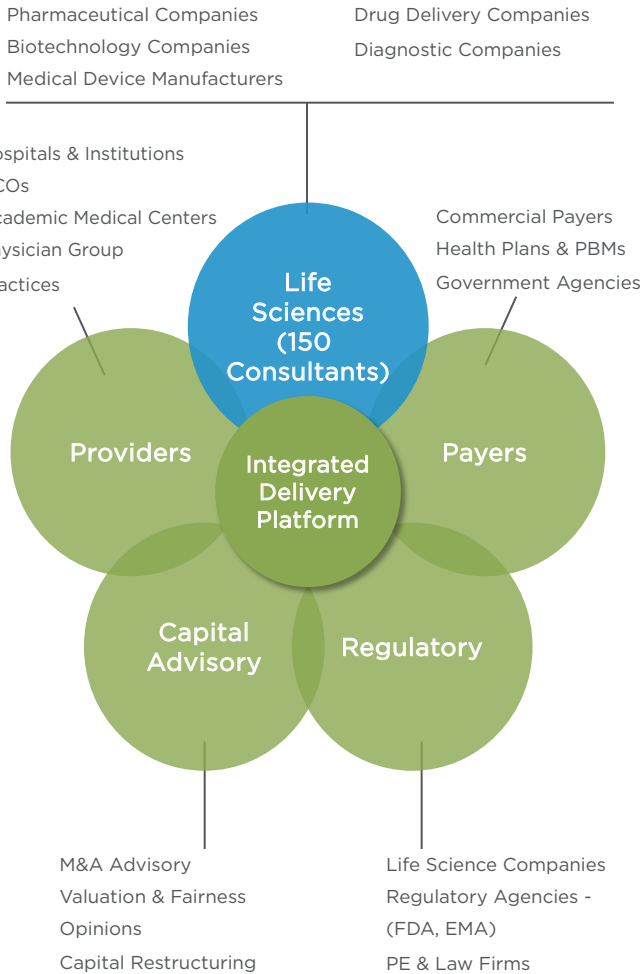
Pharmaceutical Companies
Biotechnology Companies
Medical Device Manufacturers

Drug Delivery Companies
Diagnostic Companies

ospitals & Institutions
COs
cademic Medical Centers
ysician Group
actices

Commercial Payers
Health Plans & PBMs
Government Agencies

Life Sciences (150 Consultants)

Providers

Integrated Delivery Platform

Payers

Capital Advisory

Regulatory

M&A Advisory
Valuation & Fairness Opinions
Capital Restructuring

Life Science Companies
Regulatory Agencies - (FDA, EMA)
PE & Law Firms